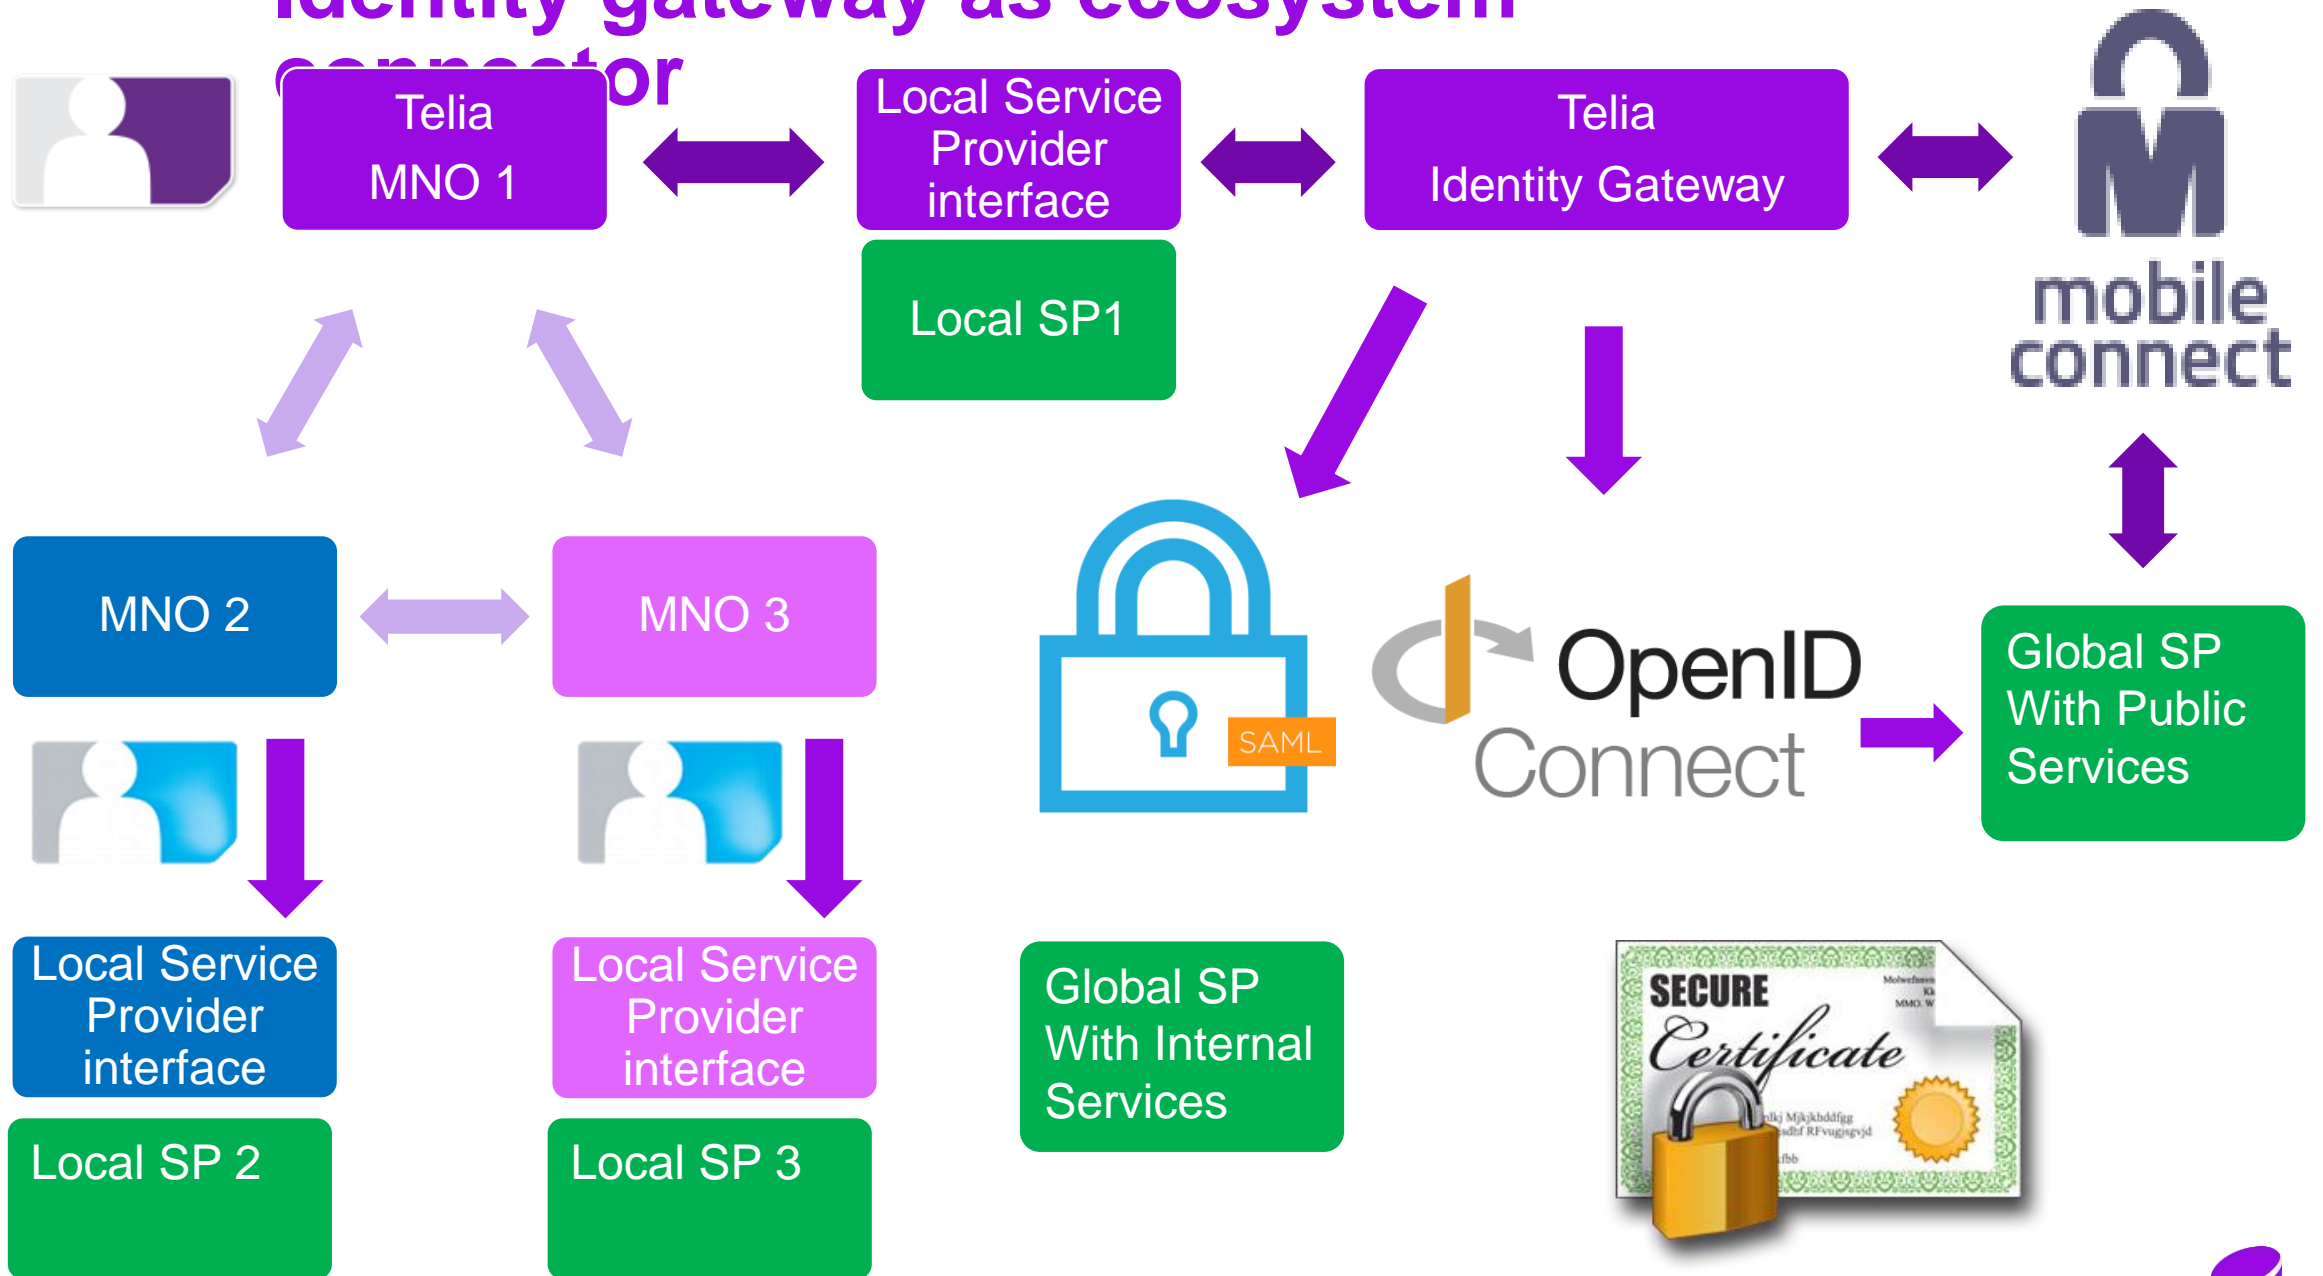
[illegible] gateway as ecosystem connector

Telia
MNO 1

Local Service Provider interface

Local SP1

Telia
Identity Gateway

mobile connect

MNO 2

MNO 3

SAML

OpenID Connect

Global SP With Public Services

Local Service Provider interface

Local SP 2

Local Service Provider interface

Local SP 3

Global SP With Internal Services

SECURE
Certificate